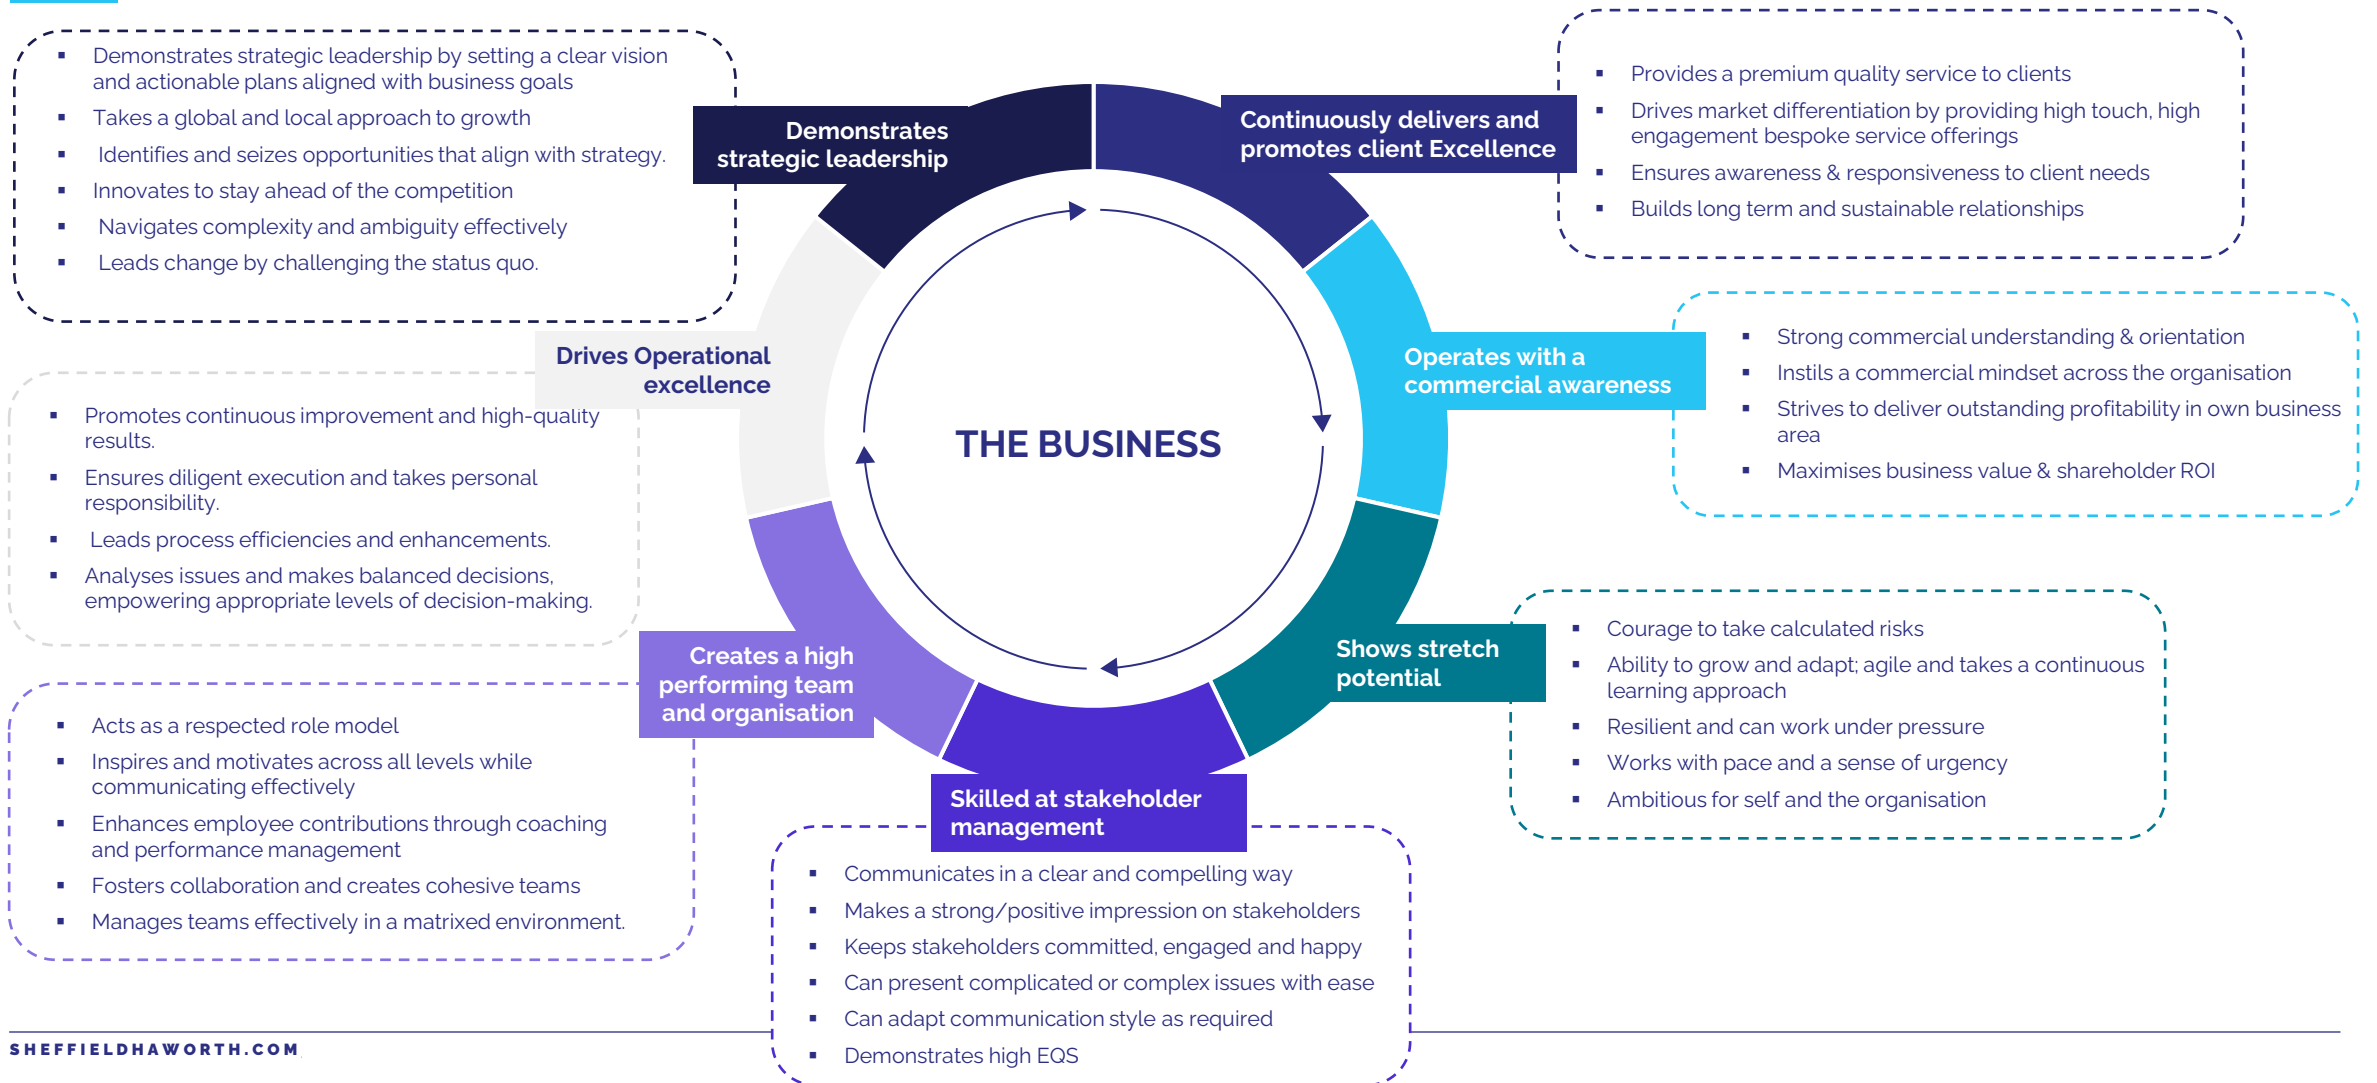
- Demonstrates strategic leadership by setting a clear vision and actionable plans aligned with business goals
- Takes a global and local approach to growth
- Identifies and seizes opportunities that align with strategy.
- Innovates to stay ahead of the competition
- Navigates complexity and ambiguity effectively
- Leads change by challenging the status quo.

Demonstrates strategic leadership

Continuously delivers and promotes client Excellence

- Provides a premium quality service to clients
- Drives market differentiation by providing high touch, high engagement bespoke service offerings
- Ensures awareness & responsiveness to client needs
- Builds long term and sustainable relationships

Drives Operational excellence

- Promotes continuous improvement and high-quality results.
- Ensures diligent execution and takes personal responsibility.
- Leads process efficiencies and enhancements.
- Analyses issues and makes balanced decisions, empowering appropriate levels of decision-making.

THE BUSINESS

Operates with a commercial awareness

- Strong commercial understanding & orientation
- Instils a commercial mindset across the organisation
- Strives to deliver outstanding profitability in own business area
- Maximises business value & shareholder ROI

Creates a high performing team and organisation

- Acts as a respected role model
- Inspires and motivates across all levels while communicating effectively
- Enhances employee contributions through coaching and performance management
- Fosters collaboration and creates cohesive teams
- Manages teams effectively in a matrixed environment.

Shows stretch potential

- Courage to take calculated risks
- Ability to grow and adapt; agile and takes a continuous learning approach
- Resilient and can work under pressure
- Works with pace and a sense of urgency
- Ambitious for self and the organisation

Skilled at stakeholder management

- Communicates in a clear and compelling way
- Makes a strong/positive impression on stakeholders
- Keeps stakeholders committed, engaged and happy
- Can present complicated or complex issues with ease
- Can adapt communication style as required
- Demonstrates high EQS

SHEFFIELDHAWORTH.COM